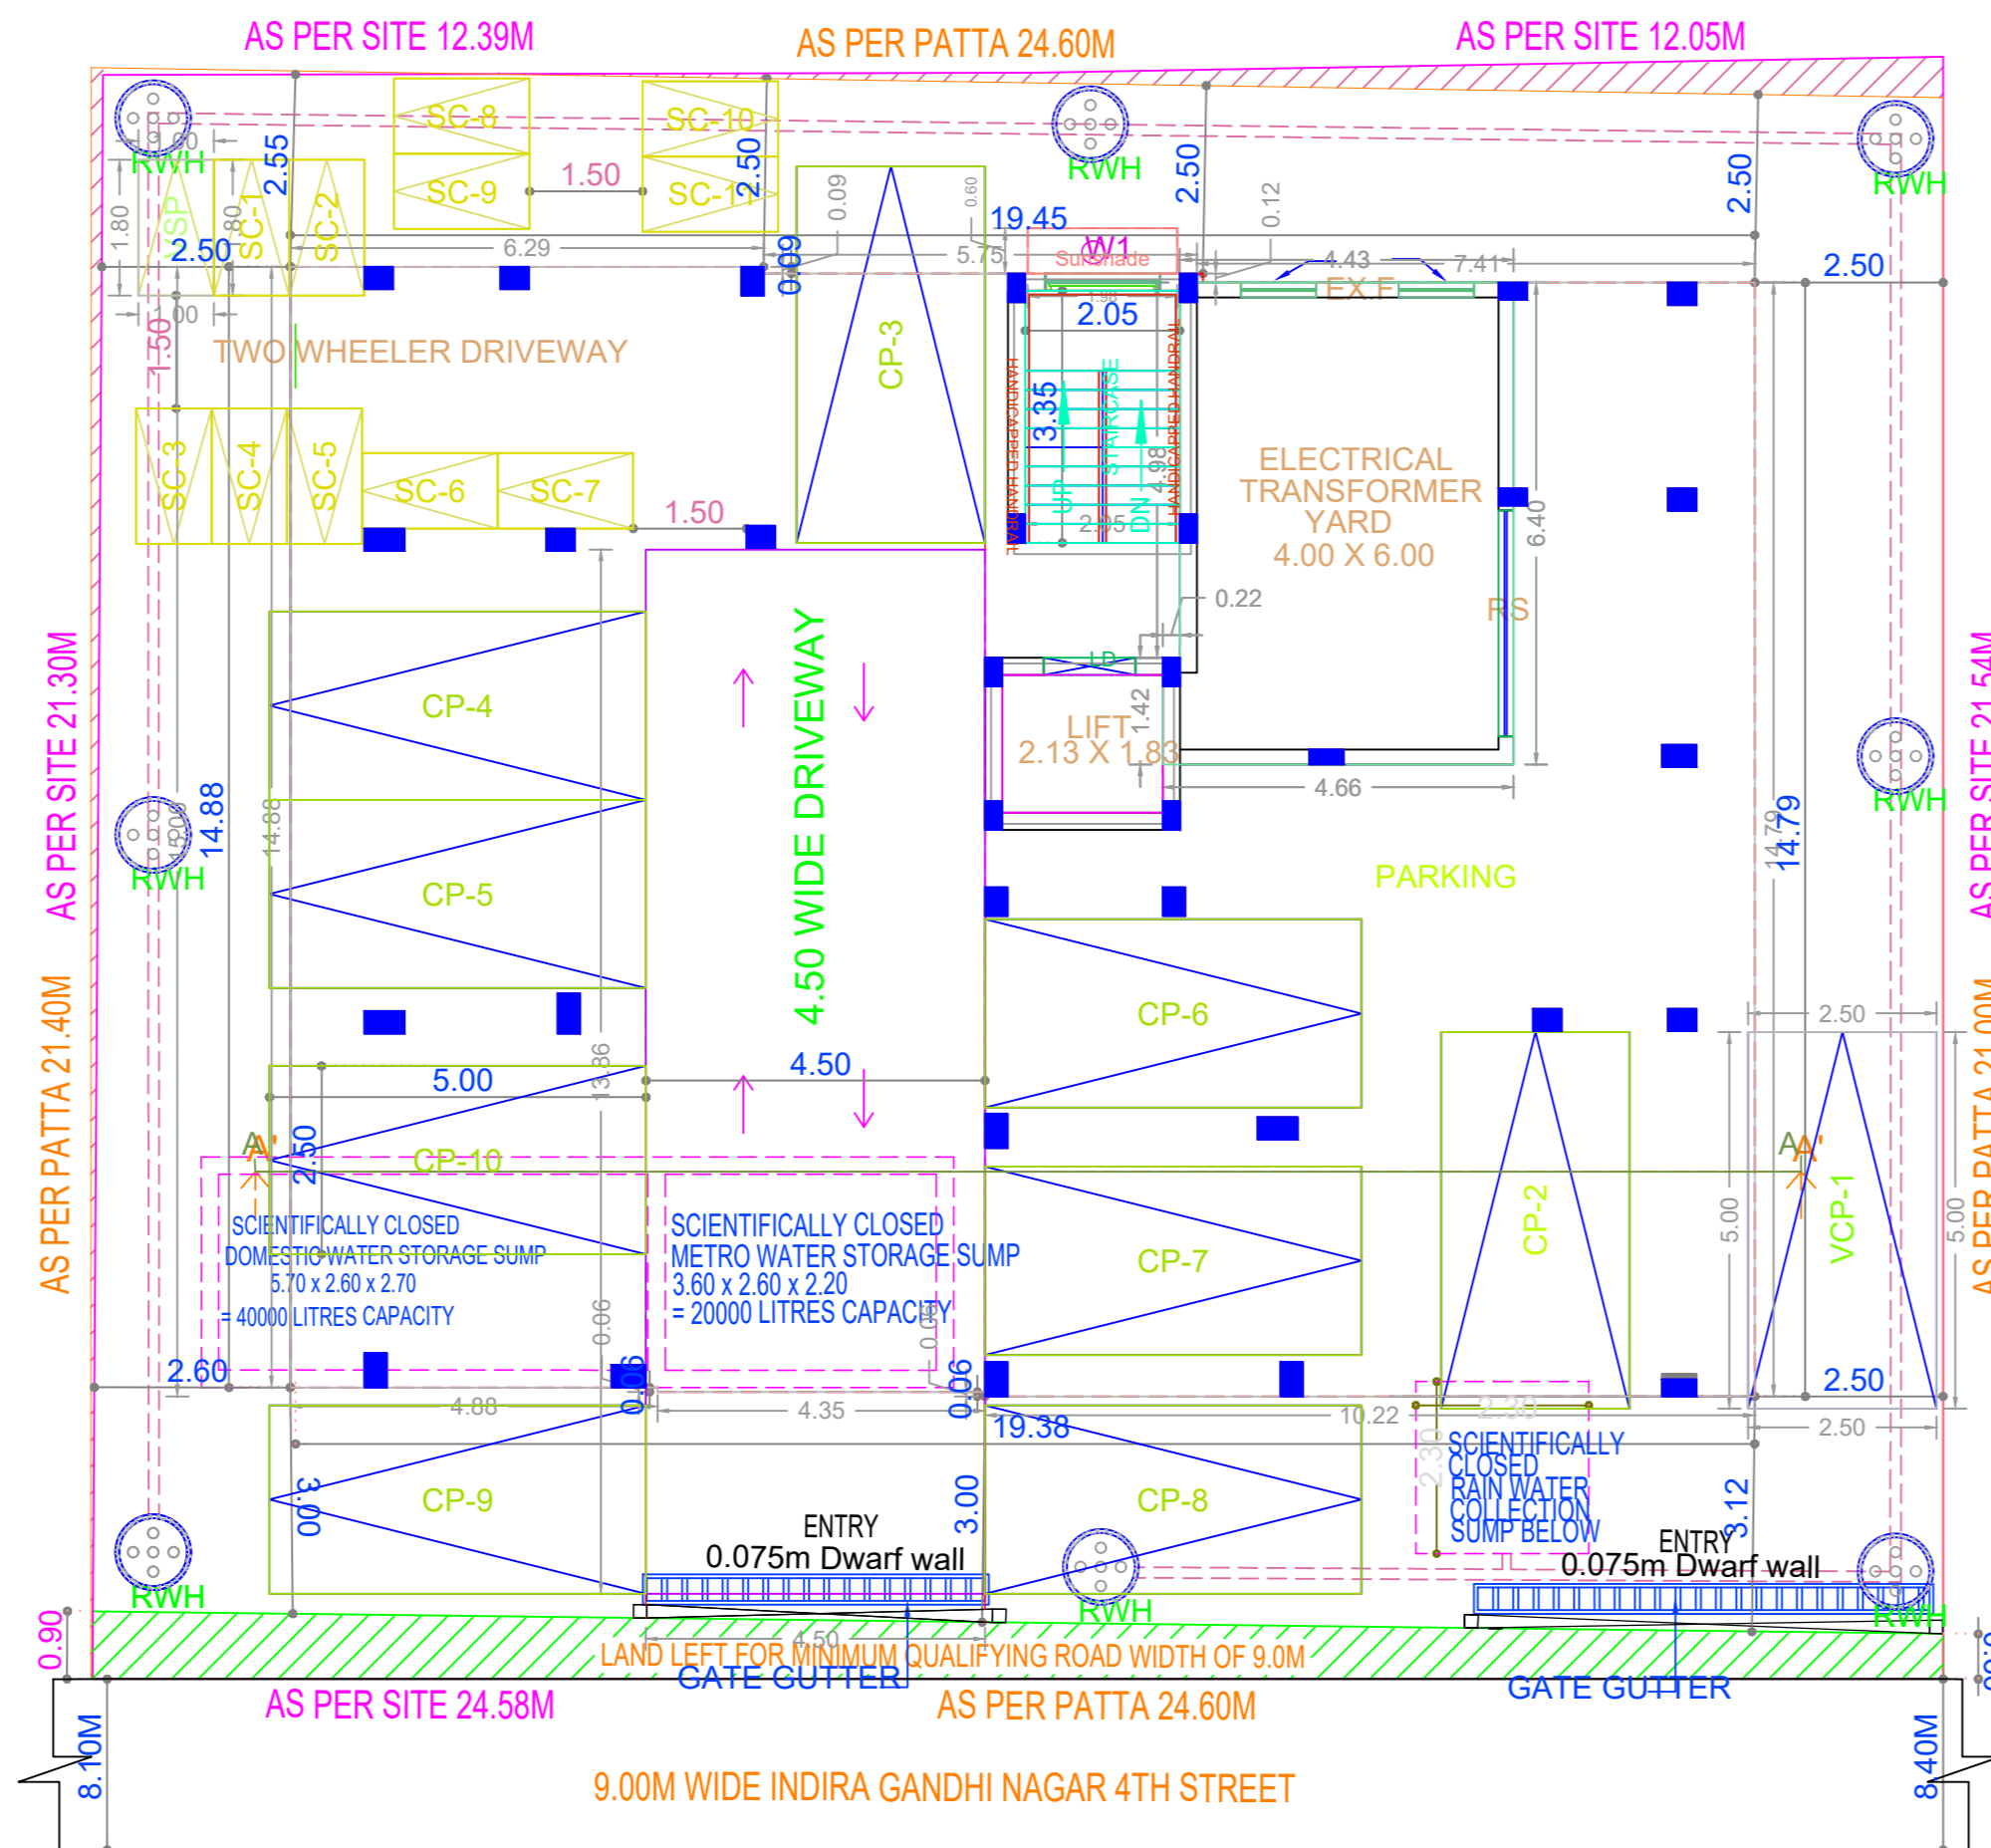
AS PER SITE 12.39M
AS PER PATTA 24.60M
AS PER SITE 12.05M

RWH
SC-8
SC-10
SC-9
1.50
SC-11
2.55
2.50
RWH
2.50
RWH
2.50
0.12
0.09
0.60
19.45
W1
Sunshade
SP
SC-1
SC-2
1.80
2.50
6.29
5.75
4.43
7.41
EX.F
2.50
0.09
2.05
1.50
TWO WHEELER DRIVEWAY
CP-3
HANDICAPPED HANDRAIL
3.35
UP
STAIRCASE
DN
4.98
HANDICAPPED HANDRAIL
2.05
ELECTRICAL TRANSFORMER YARD
4.00 X 6.00
SC-3
SC-4
SC-5
SC-6
SC-7
1.50
6.40
0.22
RS
CP-4
4.50 WIDE DRIVEWAY
LIFT
2.13 X 1.83
1.42
4.66
RWH
RWH
14.88
14.88
CP-5
14.79
14.79
PARKING
AS PER SITE 21.30M
AS PER SITE 21.54M
AS PER PATTA 21.40M
AS PER PATTA 21.00M
CP-6
2.50
5.00
13.36
4.50
A
A'
2.50
CP-10
A
A'
CP-2
VCP-1
5.00
5.00
SCIENTIFICALLY CLOSED
DOMESTIC WATER STORAGE SUMP
5.70 x 2.60 x 2.70
= 40000 LITRES CAPACITY
SCIENTIFICALLY CLOSED
METRO WATER STORAGE SUMP
3.60 x 2.60 x 2.20
= 20000 LITRES CAPACITY
CP-7
0.06
0.06
2.60
0.06
0.06
2.50
4.88
4.35
19.38
10.22
2.30
2.50
2.30
CP-9
3.00
3.00
CP-8
SCIENTIFICALLY CLOSED RAIN WATER COLLECTION SUMP BELOW
3.12
ENTRY
0.075m Dwarf wall
ENTRY
0.075m Dwarf wall
RWH
RWH
RWH
RWH
0.90
4.50
LAND LEFT FOR MINIMUM QUALIFYING ROAD WIDTH OF 9.0M
GATE GUTTER
GATE GUTTER
AS PER SITE 24.58M
AS PER PATTA 24.60M
8.10M
8.40M
9.00M WIDE INDIRA GANDHI NAGAR 4TH STREET